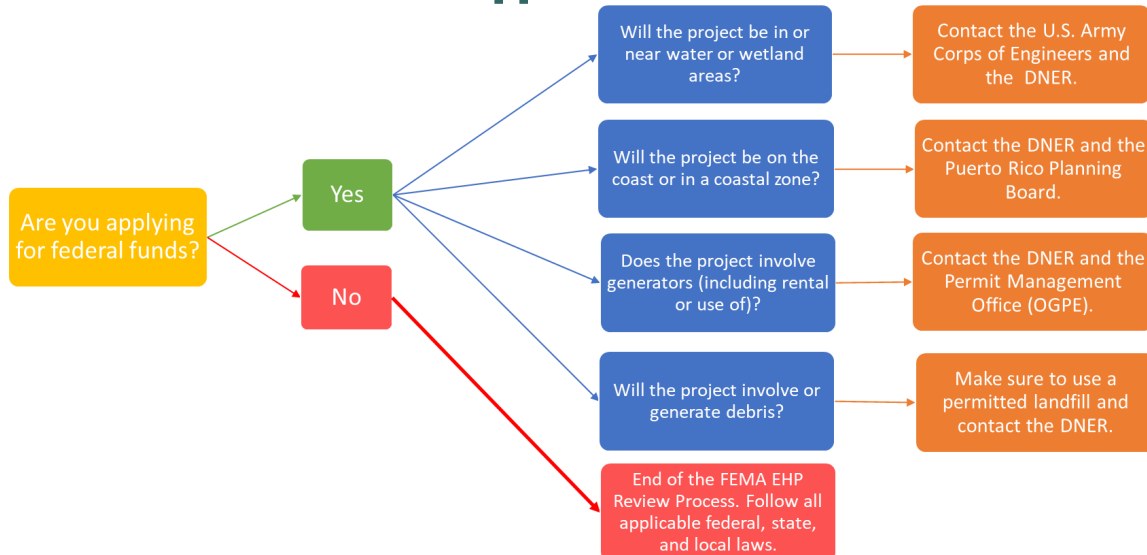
Are you applying for federal funds?

Yes

No

Will the project be in or near water or wetland areas?

Contact the U.S. Army Corps of Engineers and the DNER.

Will the project be on the coast or in a coastal zone?

Contact the DNER and the Puerto Rico Planning Board.

Does the project involve generators (including rental or use of)?

Contact the DNER and the Permit Management Office (OGPE).

Will the project involve or generate debris?

Make sure to use a permitted landfill and contact the DNER.

End of the FEMA EHP Review Process. Follow all applicable federal, state, and local laws.